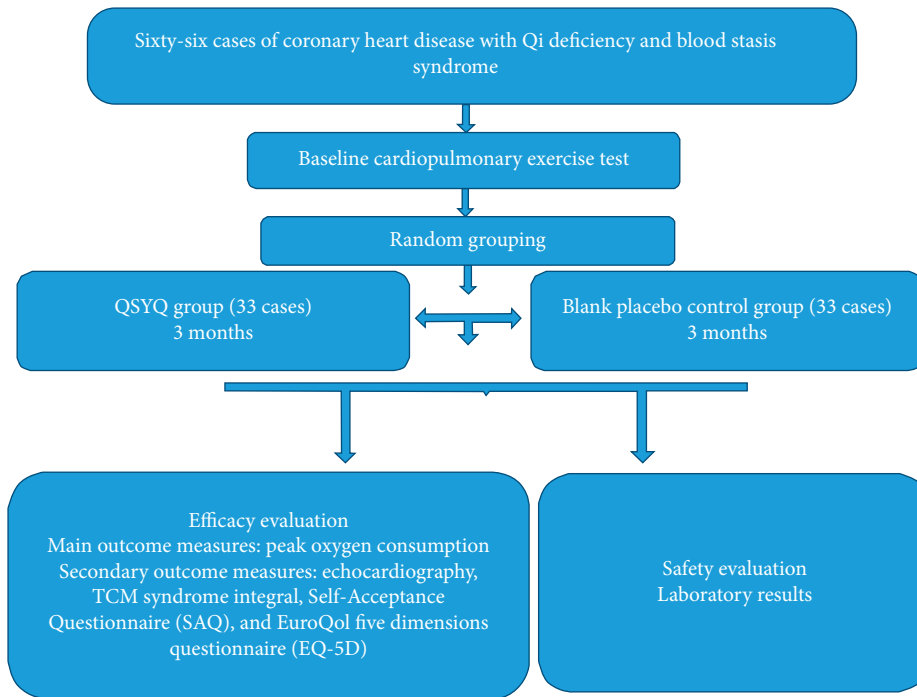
Sixty-six cases of coronary heart disease with Qi deficiency and blood stasis syndrome

Baseline cardiopulmonary exercise test

Random grouping

QSYQ group (33 cases)
3 months

Blank placebo control group (33 cases)
3 months

Efficacy evaluation
Main outcome measures: peak oxygen consumption
Secondary outcome measures: echocardiography, TCM syndrome integral, Self-Acceptance Questionnaire (SAQ), and EuroQol five dimensions questionnaire (EQ-5D)

Safety evaluation
Laboratory results